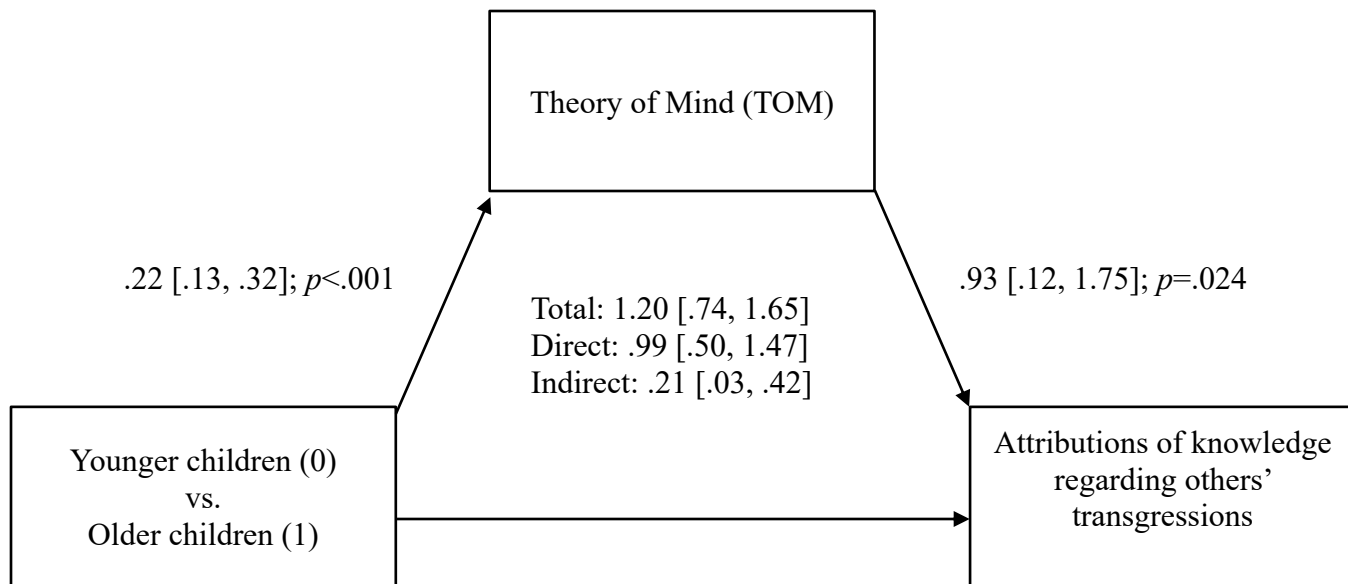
Theory of Mind (TOM)

.22 [.13, .32]; *p*<.001

.93 [.12, 1.75]; *p*=.024

Total: 1.20 [.74, 1.65]
Direct: .99 [.50, 1.47]
Indirect: .21 [.03, .42]

Younger children (0)
vs.
Older children (1)

Attributions of knowledge regarding others' transgressions